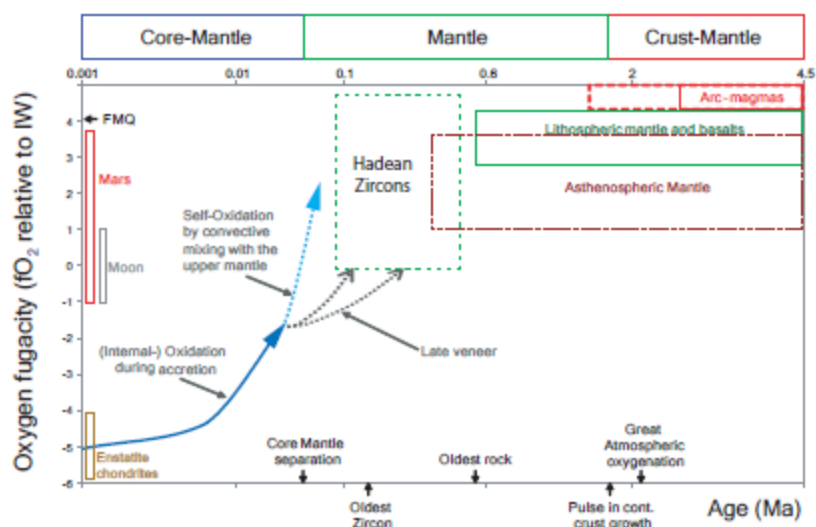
Core-Mantle
Mantle
Crust-Mantle

0.001
0.01
0.1
0.6
2
4.5

Oxygen fugacity ($fO_2$ relative to IW)

4
3
2
1
0
-1
-2
-3
-4
-5
-6

FMQ
Mars
Moon
Enstatite chondrites

Arc-magmas
Lithospheric mantle and basalts
Asthenospheric Mantle
Hadean Zircons

Self-Oxidation by convective mixing with the upper mantle
(Internal-) Oxidation during accretion
Late veneer

Core Mantle separation
Oldest Zircon
Oldest rock
Pulse in cont. crust growth
Great Atmospheric oxygenation

Age (Ma)